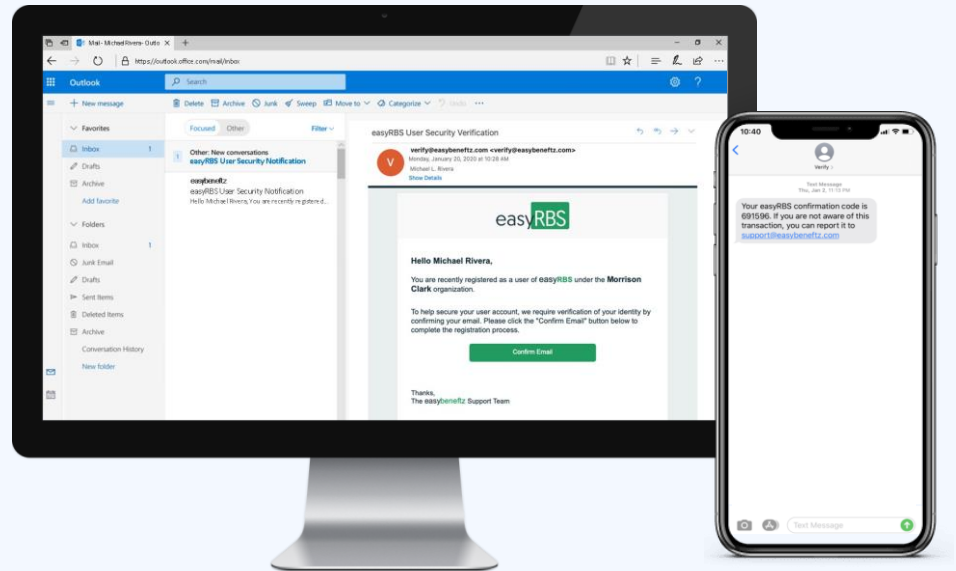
Mail - Michael Rivera - Outlo

https://outlook.office.com/mail/inbox

Outlook

Search

New message

Delete Archive Junk Sweep Move to Categorize Undo

Favorites

Inbox 1

Drafts

Archive

Add favorite

Folders

Inbox 1

Junk Email

Drafts

Sent Items

Deleted Items

Archive

Conversation History

New folder

Focused Other Filter

Other: New conversations
easyRBS User Security Notification

easybeneftz
easyRBS User Security Notification
Hello Michael Rivera, You are recently registered...

easyRBS User Security Verification

V verify@easybeneftz.com <verify@easybeneftz.com>
Monday, January 20, 2020 at 10:26 AM
Michael L. Rivera
Show Details

easyRBS

Hello Michael Rivera,

You are recently registered as a user of easyRBS under the Morrison Clark organization.

To help secure your user account, we require verification of your identity by confirming your email. Please click the "Confirm Email" button below to complete the registration process.

Confirm Email

Thanks,
The easybeneftz Support Team

10:40

Verify >

Text Message
Thu, Jan 2, 11:13 PM

Your easyRBS confirmation code is 691596. If you are not aware of this transaction, you can report it to support@easybeneftz.com

Text Message